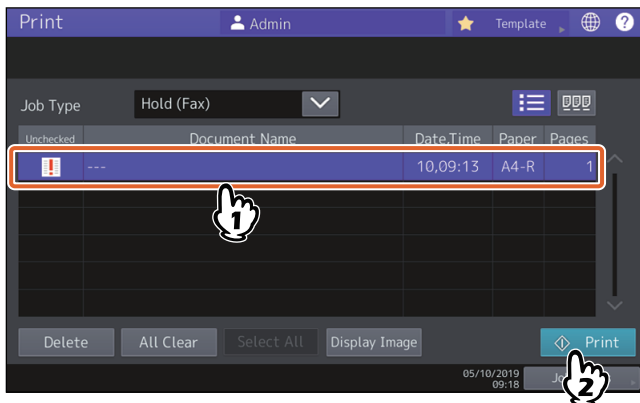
Print
Admin
Template
?

Job Type
Hold (Fax)

| Unchecked | Document Name | Date,Time | Paper | Pages |
|---|---|---|---|---|
| ! | --- | 10,09:13 | A4-R | 1 |

1

Delete
All Clear
Select All
Display Image
Print

05/10/2019
09:18
Jo

2